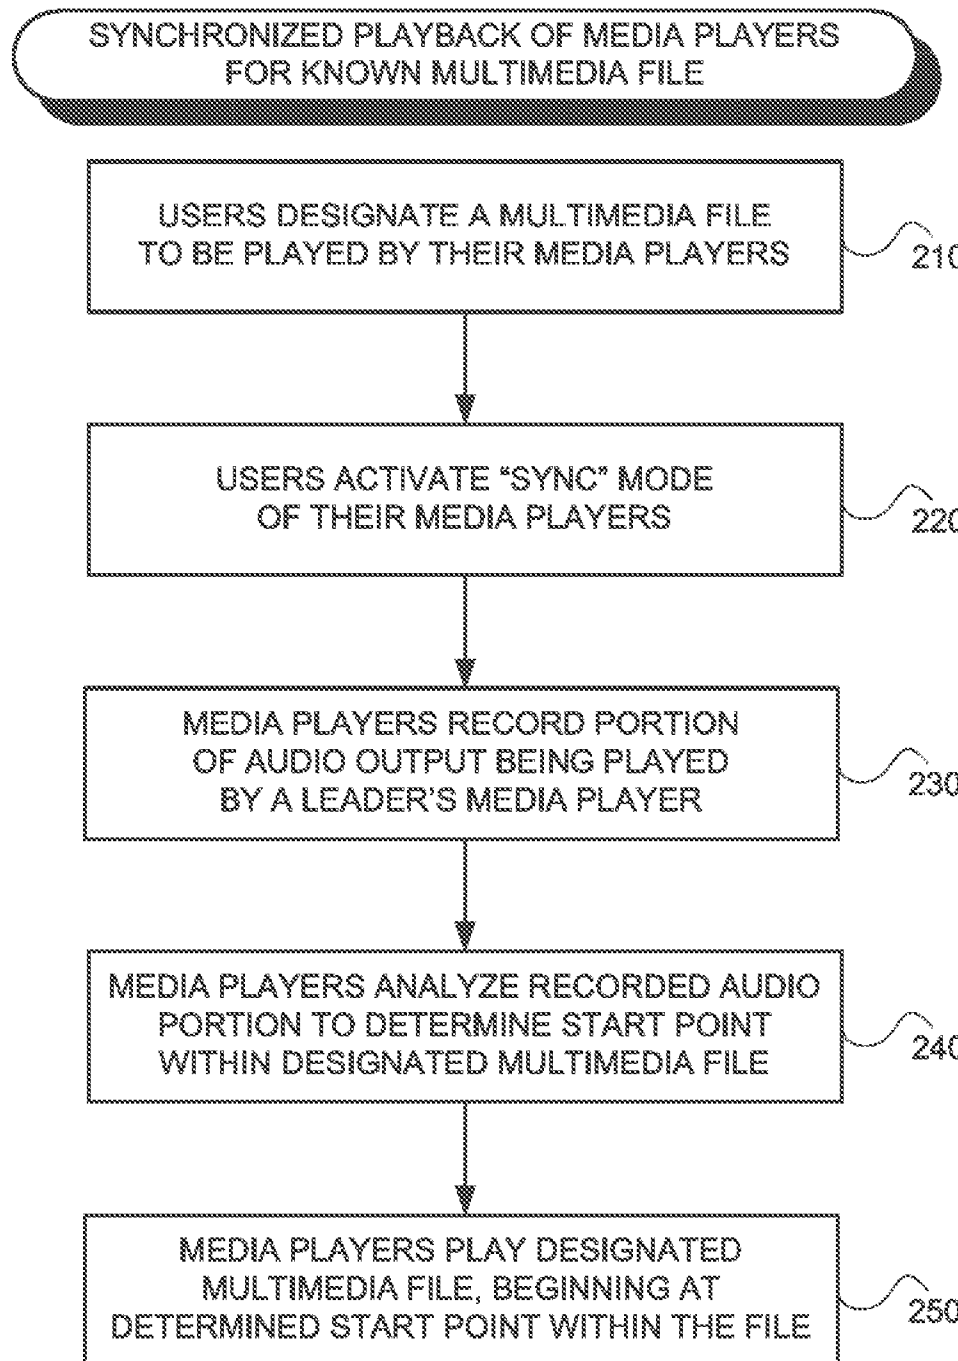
SYNCHRONIZED PLAYBACK OF MEDIA PLAYERS FOR KNOWN MULTIMEDIA FILE

USERS DESIGNATE A MULTIMEDIA FILE TO BE PLAYED BY THEIR MEDIA PLAYERS

210

USERS ACTIVATE "SYNC" MODE OF THEIR MEDIA PLAYERS

220

MEDIA PLAYERS RECORD PORTION OF AUDIO OUTPUT BEING PLAYED BY A LEADER'S MEDIA PLAYER

230

MEDIA PLAYERS ANALYZE RECORDED AUDIO PORTION TO DETERMINE START POINT WITHIN DESIGNATED MULTIMEDIA FILE

240

MEDIA PLAYERS PLAY DESIGNATED MULTIMEDIA FILE, BEGINNING AT DETERMINED START POINT WITHIN THE FILE

250